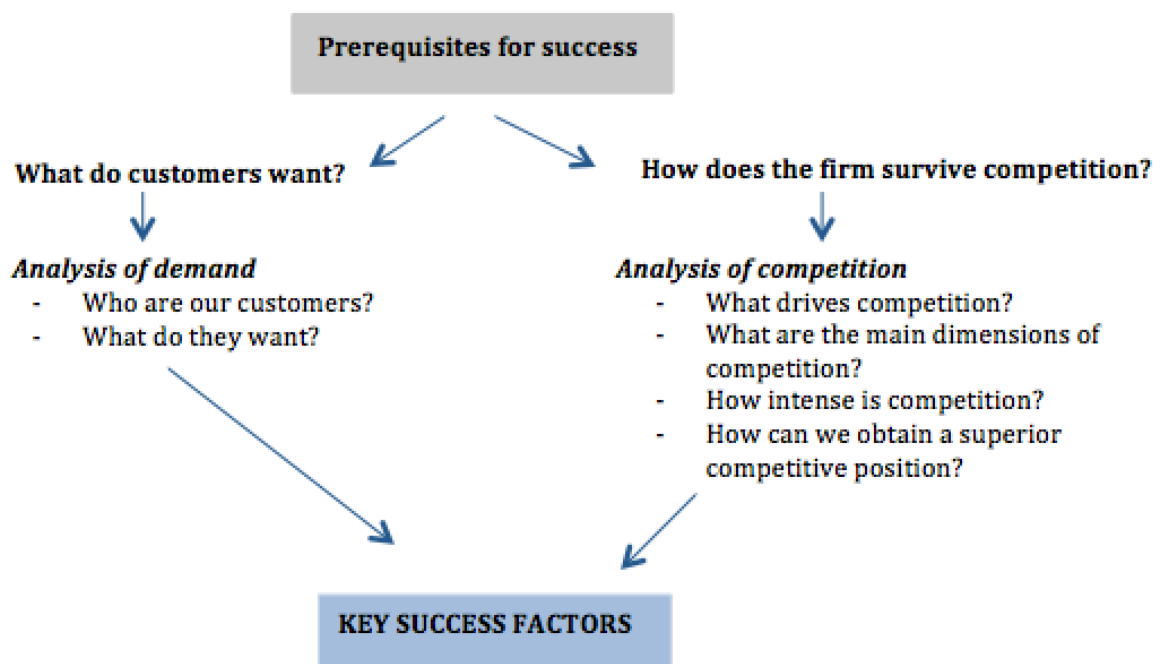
Prerequisites for success

What do customers want?

Analysis of demand
- Who are our customers?
- What do they want?

How does the firm survive competition?

Analysis of competition
- What drives competition?
- What are the main dimensions of competition?
- How intense is competition?
- How can we obtain a superior competitive position?

KEY SUCCESS FACTORS